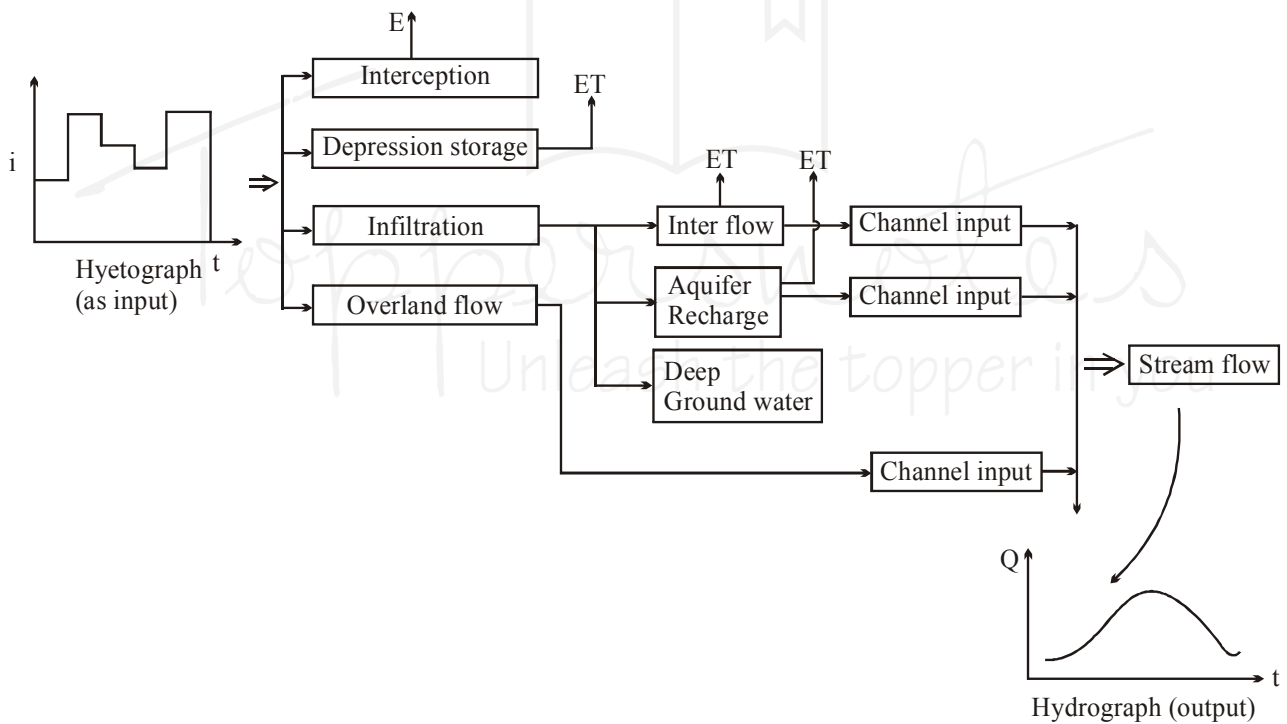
E
Interception
ET
Depression storage
i
ET
ET
Infiltration
Inter flow
Channel input
Hyetograph t
(as input)
Aquifer Recharge
Channel input
Overland flow
Deep Ground water
Stream flow
Unleash the topper in you
Channel input
Q
t
Hydrograph (output)